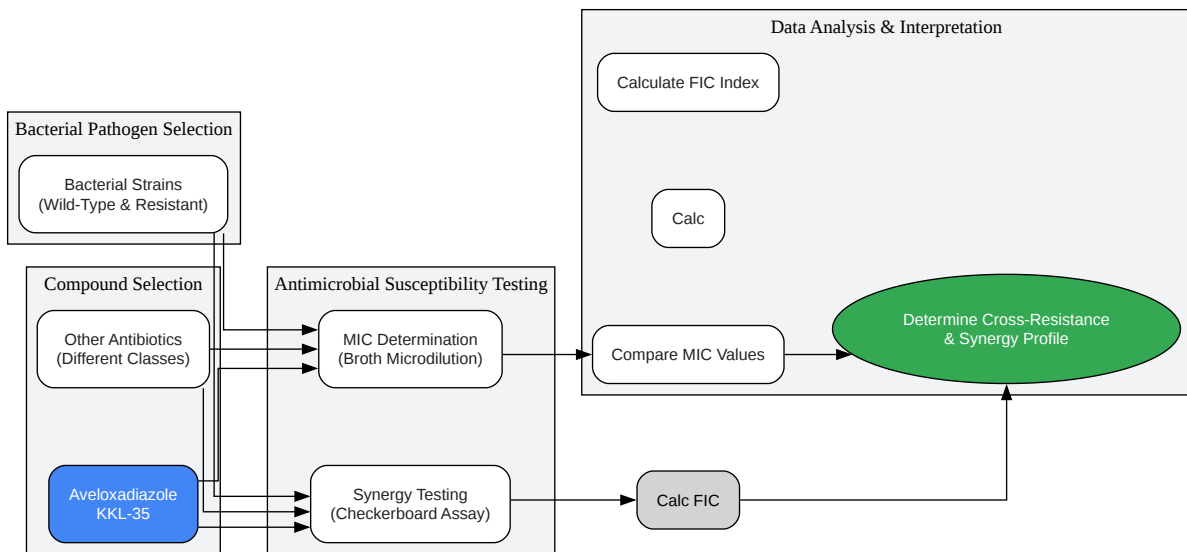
Data Analysis & Interpretation

Calculate FIC Index

Calc

Compare MIC Values

Determine Cross-Resistance & Synergy Profile

Bacterial Pathogen Selection

Bacterial Strains (Wild-Type & Resistant)

Compound Selection

Other Antibiotics (Different Classes)

Aveloxadiazole KKL-35

Antimicrobial Susceptibility Testing

MIC Determination (Broth Microdilution)

Synergy Testing (Checkerboard Assay)

Calc FIC